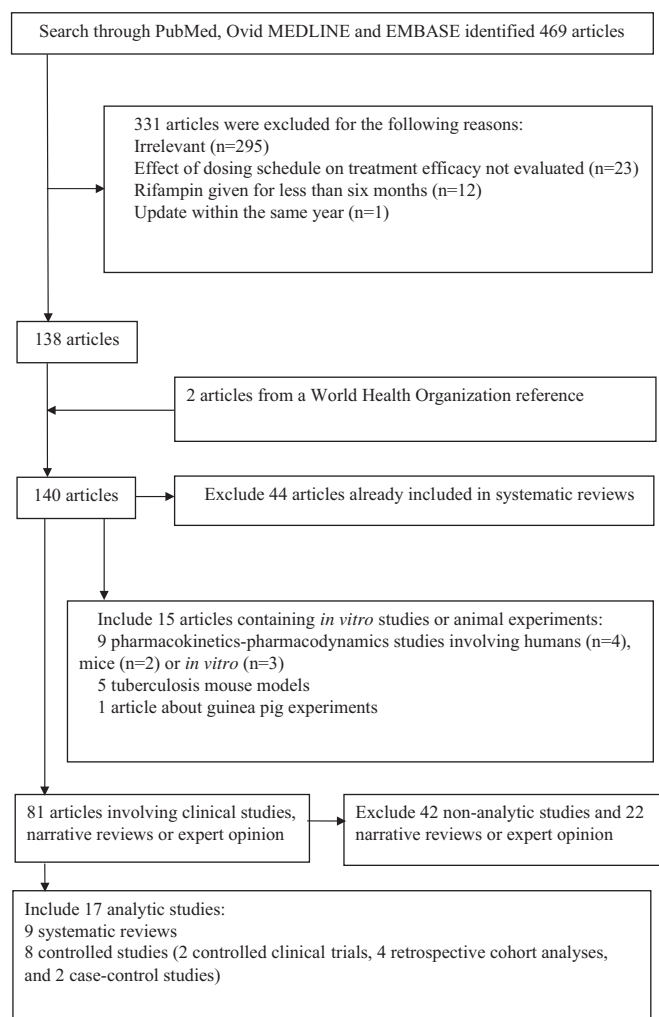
Search through PubMed, Ovid MEDLINE and EMBASE identified 469 articles

331 articles were excluded for the following reasons:
Irrelevant (n=295)
Effect of dosing schedule on treatment efficacy not evaluated (n=23)
Rifampin given for less than six months (n=12)
Update within the same year (n=1)

138 articles

2 articles from a World Health Organization reference

140 articles

Exclude 44 articles already included in systematic reviews

Include 15 articles containing *in vitro* studies or animal experiments:
9 pharmacokinetics-pharmacodynamics studies involving humans (n=4), mice (n=2) or *in vitro* (n=3)
5 tuberculosis mouse models
1 article about guinea pig experiments

81 articles involving clinical studies, narrative reviews or expert opinion

Exclude 42 non-analytic studies and 22 narrative reviews or expert opinion

Include 17 analytic studies:
9 systematic reviews
8 controlled studies (2 controlled clinical trials, 4 retrospective cohort analyses, and 2 case-control studies)